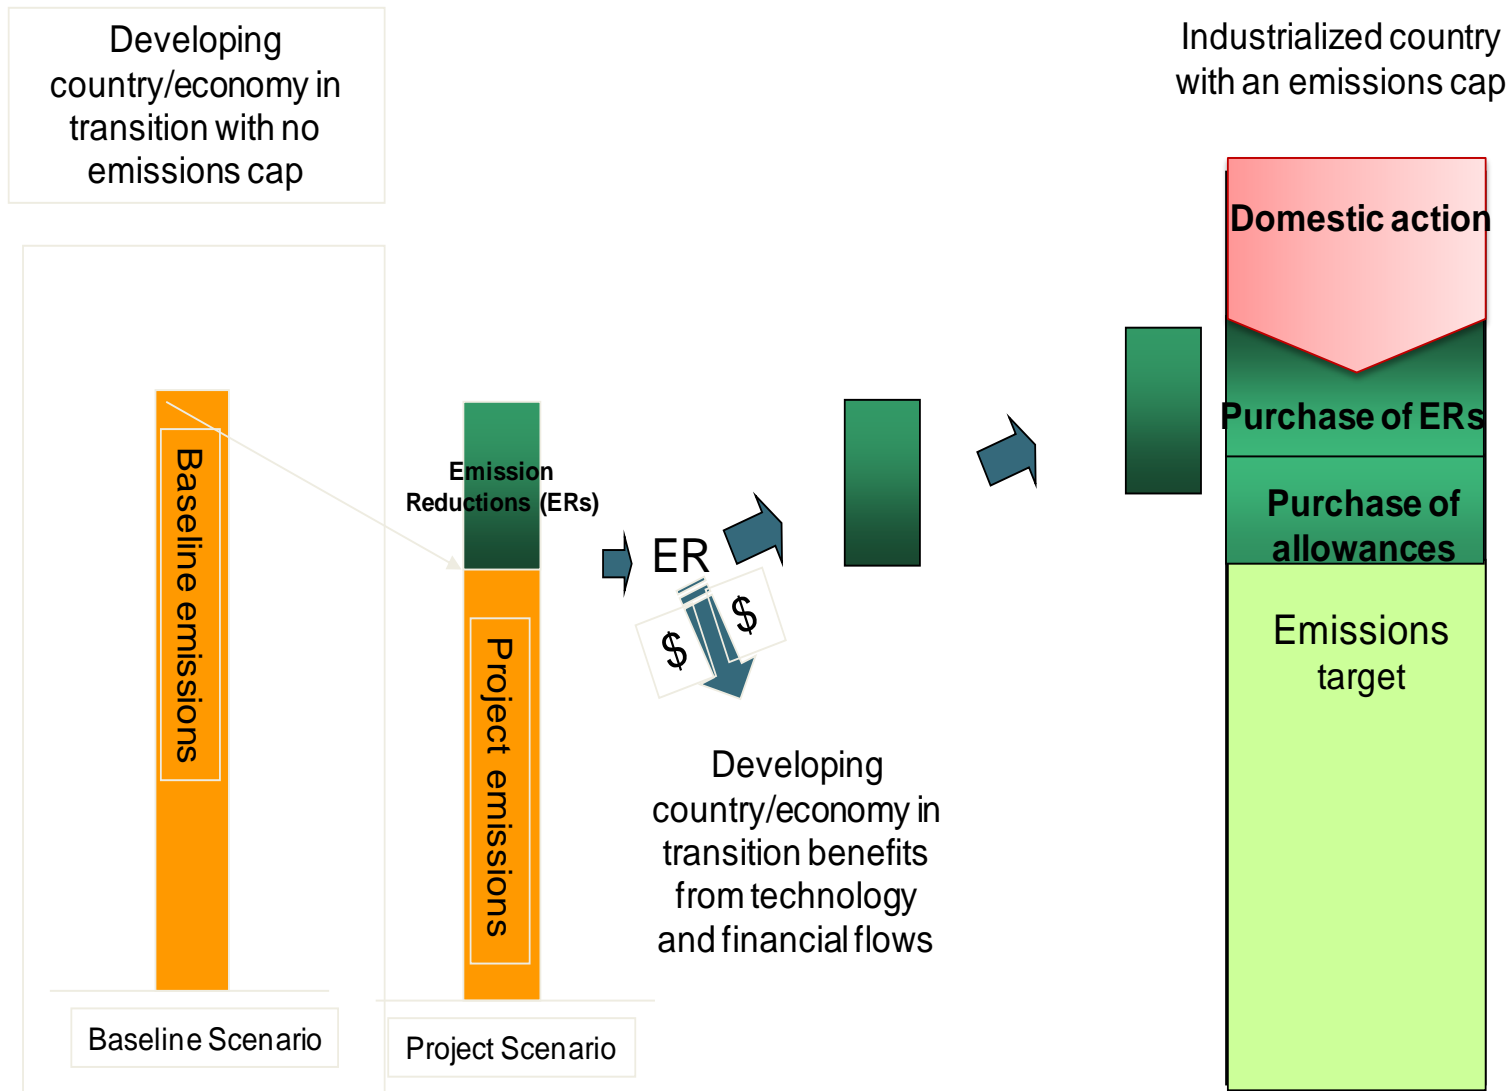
Developing country/economy in transition with no emissions cap

Industrialized country with an emissions cap

Domestic action

Purchase of ERs

Purchase of allowances

Emissions target

Baseline emissions

Emission Reductions (ERs)

Project emissions

ER

$

$

Developing country/economy in transition benefits from technology and financial flows

Baseline Scenario

Project Scenario